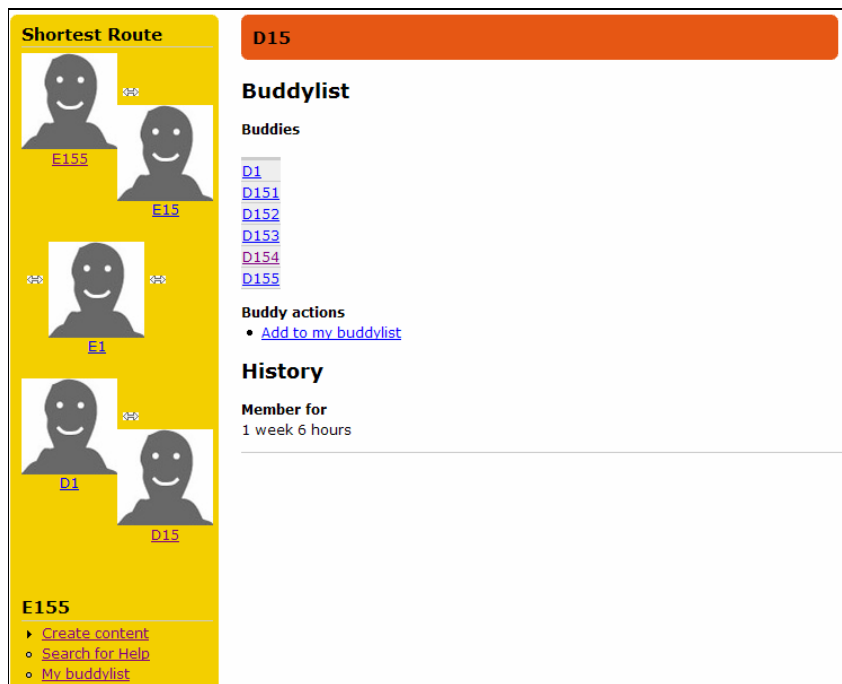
Shortest Route

E155

E15

E1

D1

D15

E155

- Create content
- Search for Help
- My buddylist

D15

Buddylist

Buddies

D1
D151
D152
D153
D154
D155

Buddy actions

- Add to my buddylist

History

Member for
1 week 6 hours